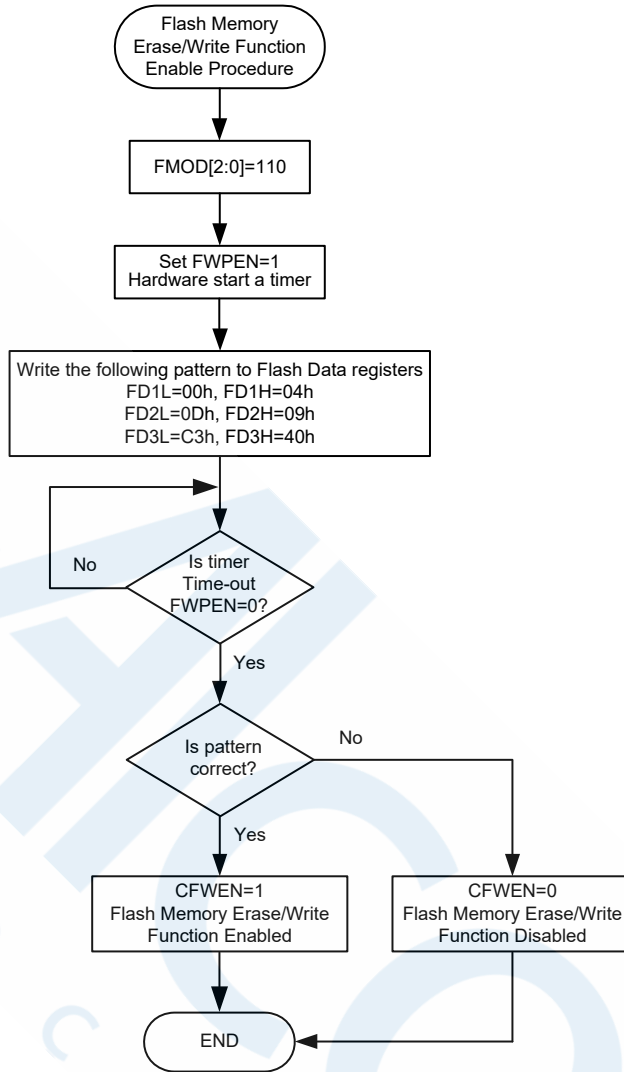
Flash Memory Erase/Write Function Enable Procedure

FMOD[2:0]=110

Set FWPEN=1
Hardware start a timer

Write the following pattern to Flash Data registers
FD1L=00h, FD1H=04h
FD2L=0Dh, FD2H=09h
FD3L=C3h, FD3H=40h

No

Is timer Time-out FWPEN=0?

Yes

Is pattern correct?

No

Yes

CFWEN=1
Flash Memory Erase/Write Function Enabled

CFWEN=0
Flash Memory Erase/Write Function Disabled

END